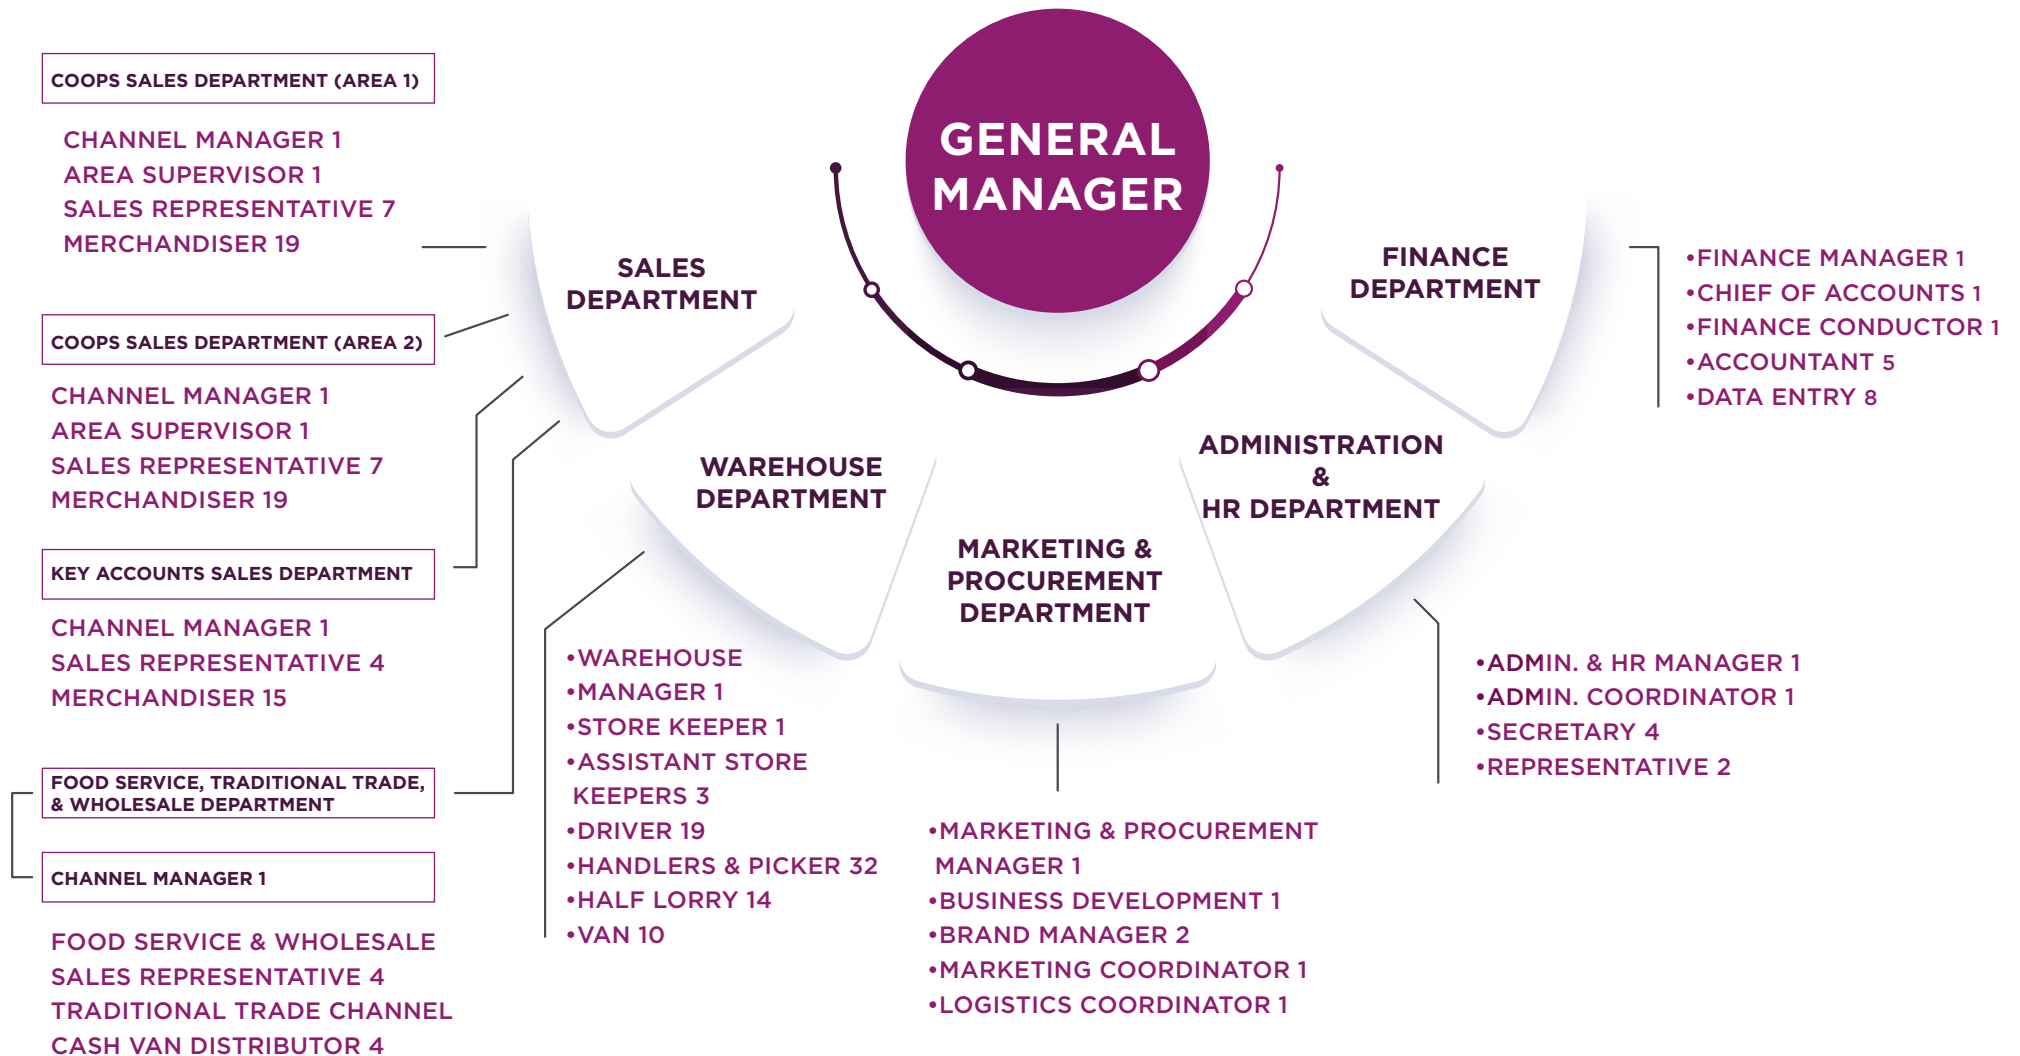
GENERAL MANAGER

COOPS SALES DEPARTMENT (AREA 1)

CHANNEL MANAGER 1
AREA SUPERVISOR 1
SALES REPRESENTATIVE 7
MERCHANDISER 19

COOPS SALES DEPARTMENT (AREA 2)

CHANNEL MANAGER 1
AREA SUPERVISOR 1
SALES REPRESENTATIVE 7
MERCHANDISER 19

KEY ACCOUNTS SALES DEPARTMENT

CHANNEL MANAGER 1
SALES REPRESENTATIVE 4
MERCHANDISER 15

FOOD SERVICE, TRADITIONAL TRADE, & WHOLESALE DEPARTMENT

CHANNEL MANAGER 1

FOOD SERVICE & WHOLESALE
SALES REPRESENTATIVE 4
TRADITIONAL TRADE CHANNEL
CASH VAN DISTRIBUTOR 4

SALES DEPARTMENT

WAREHOUSE DEPARTMENT

MARKETING & PROCUREMENT DEPARTMENT

ADMINISTRATION & HR DEPARTMENT

FINANCE DEPARTMENT

•FINANCE MANAGER 1
•CHIEF OF ACCOUNTS 1
•FINANCE CONDUCTOR 1
•ACCOUNTANT 5
•DATA ENTRY 8

•WAREHOUSE
•MANAGER 1
•STORE KEEPER 1
•ASSISTANT STORE KEEPERS 3
•DRIVER 19
•HANDLERS & PICKER 32
•HALF LORRY 14
•VAN 10

•MARKETING & PROCUREMENT MANAGER 1
•BUSINESS DEVELOPMENT 1
•BRAND MANAGER 2
•MARKETING COORDINATOR 1
•LOGISTICS COORDINATOR 1

•ADMIN. & HR MANAGER 1
•ADMIN. COORDINATOR 1
•SECRETARY 4
•REPRESENTATIVE 2